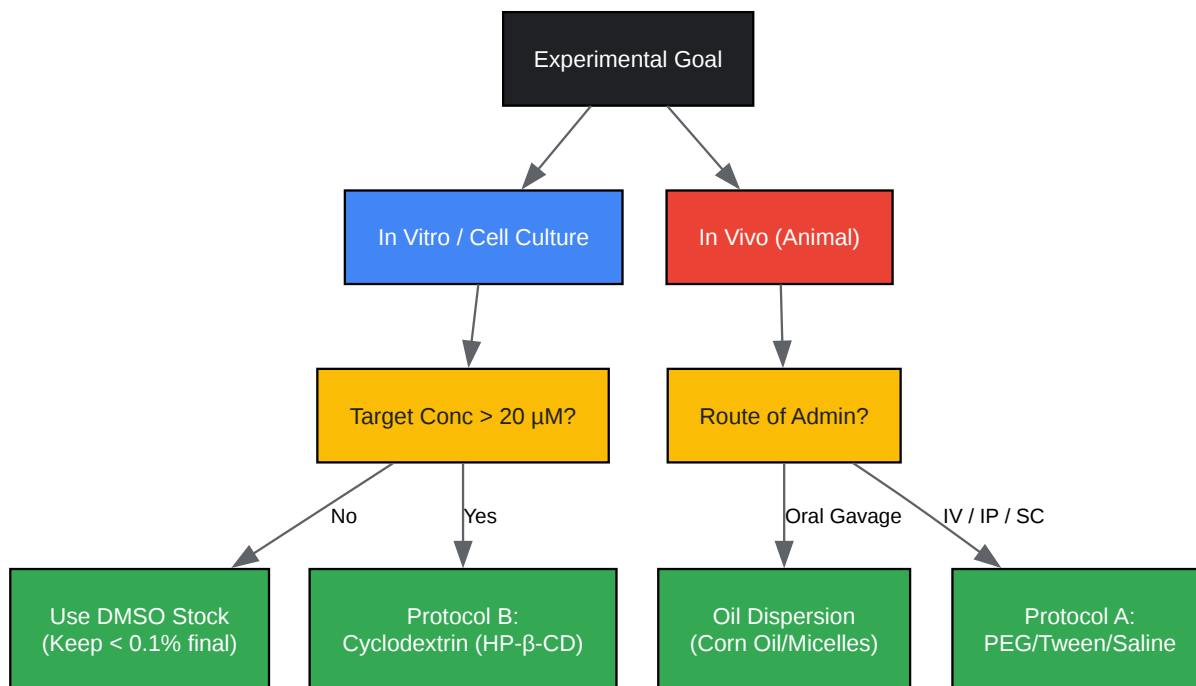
Experimental Goal

In Vitro / Cell Culture

In Vivo (Animal)

Target Conc > 20 µM?

Route of Admin?

No

Yes

Oral Gavage

IV / IP / SC

Use DMSO Stock (Keep < 0.1% final)

Protocol B: Cyclodextrin (HP-β-CD)

Oil Dispersion (Corn Oil/Micelles)

Protocol A: PEG/Tween/Saline